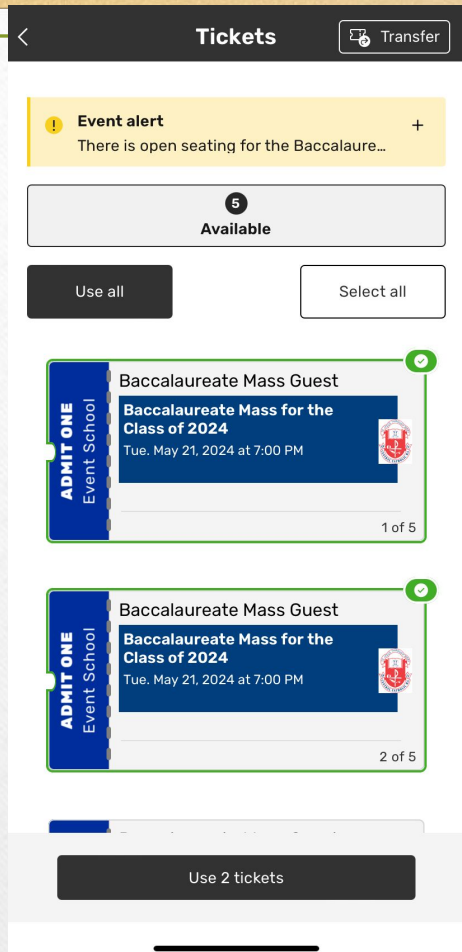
Tickets

Transfer

Event alert
There is open seating for the Baccalaure...

+

5
Available

Use all

Select all

ADMIT ONE
Event School

Baccalaureate Mass Guest

Baccalaureate Mass for the Class of 2024
Tue. May 21, 2024 at 7:00 PM

1 of 5

ADMIT ONE
Event School

Baccalaureate Mass Guest

Baccalaureate Mass for the Class of 2024
Tue. May 21, 2024 at 7:00 PM

2 of 5

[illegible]

Use 2 tickets